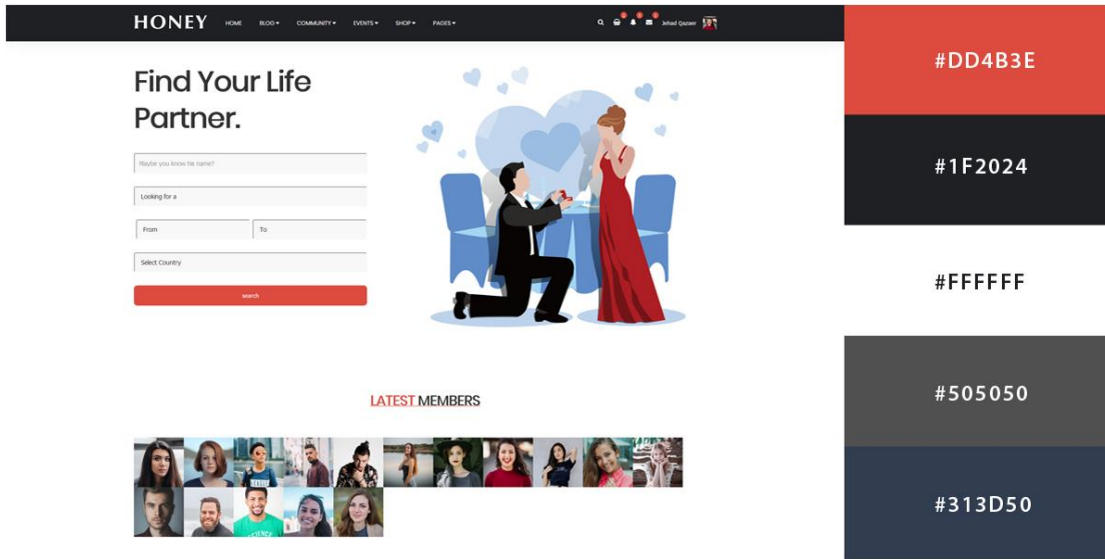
HONEY HOME BLOG COMMUNITY EVENTS SHOP PAGES

Jehad Qazaer

Find Your Life Partner.

Maybe you know his name?

Looking for a

From

To

Select Country

search

LATEST MEMBERS

#DD4B3E

#1F2024

#FFFFFF

#505050

#313D50